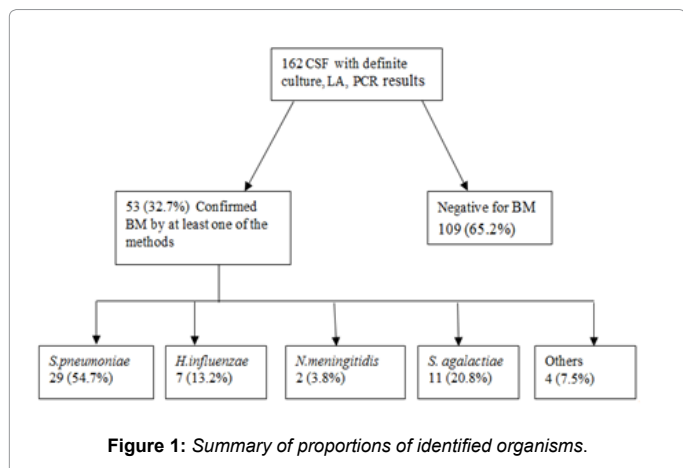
162 CSF with definite culture, LA, PCR results

53 (32.7%) Confirmed BM by at least one of the methods

Negative for BM 109 (65.2%)

S.pneumoniae 29 (54.7%)

H.influenzae 7 (13.2%)

N.meningitidis 2 (3.8%)

S. agalactiae 11 (20.8%)

Others 4 (7.5%)

Figure 1: Summary of proportions of identified organisms.